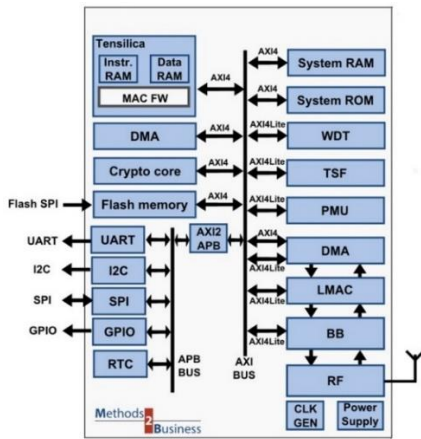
Tensilica
Instr. RAM
Data RAM
MAC FW
AXI4
System RAM
AXI4
System ROM
DMA
AXI4
AXI4Lite
WDT
Crypto core
AXI4
AXI4Lite
TSF
Flash SPI
Flash memory
AXI4
AXI4Lite
PMU
UART
AXI2 APB
AXI4
DMA
AXI4Lite
I2C
I2C
LMAC
AXI4Lite
SPI
SPI
AXI4Lite
BB
GPIO
GPIO
RTC
APB BUS
AXI BUS
RF
Methods 2 Business
CLK GEN
Power Supply